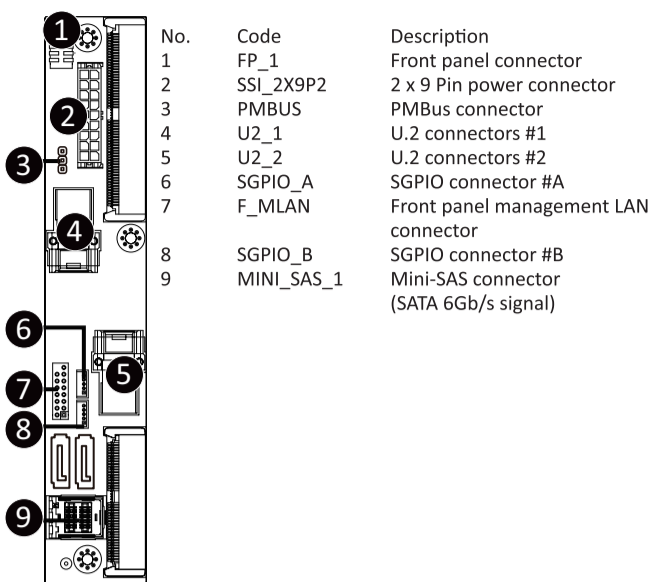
1
2
3
4
5
6
7
8
9

| No. | Code | Description |
|---|---|---|
| 1 | FP_1 | Front panel connector |
| 2 | SSI_2X9P2 | 2 x 9 Pin power connector |
| 3 | PMBUS | PMBus connector |
| 4 | U2_1 | U.2 connectors #1 |
| 5 | U2_2 | U.2 connectors #2 |
| 6 | SGPIO_A | SGPIO connector #A |
| 7 | F_MLAN | Front panel management LAN connector |
| 8 | SGPIO_B | SGPIO connector #B |
| 9 | MINI_SAS_1 | Mini-SAS connector (SATA 6Gb/s signal) |